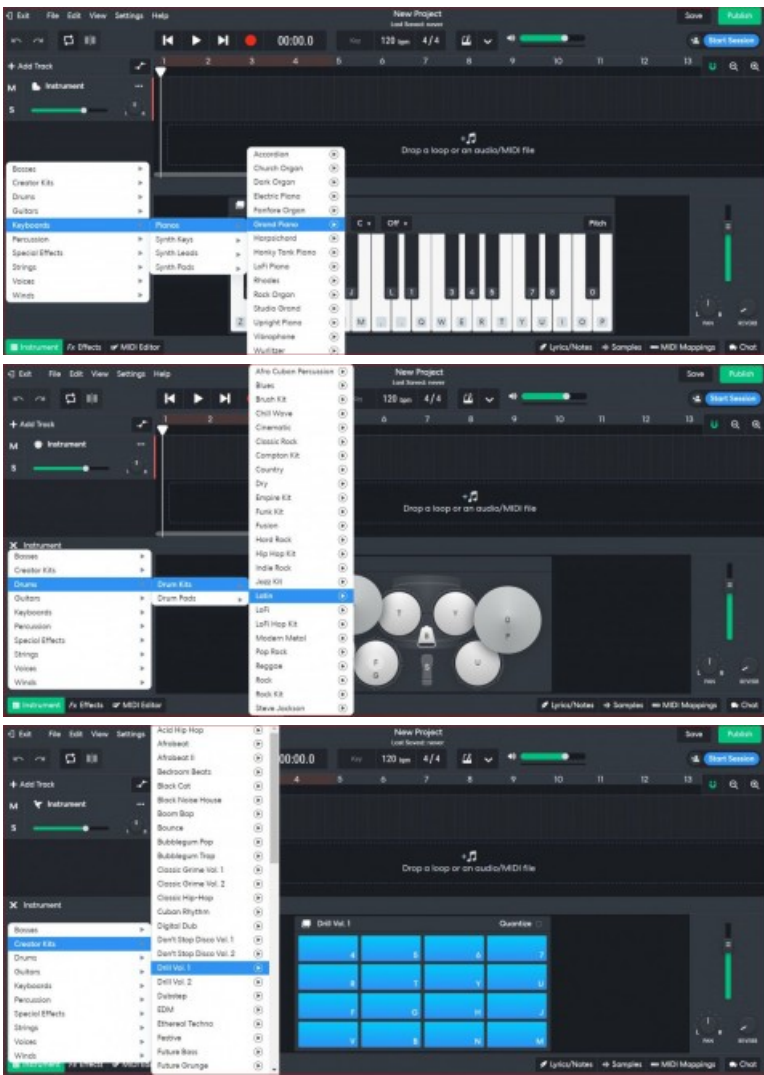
Exit File Edit View Settings Help
New Project
Save Publish
00:00.0
120 bpm 4/4
Start Session
+ Add Track
M Instrument
S
Drop a loop or an audio/MIDI file

Basses
Creator Kits
Drums
Guitars
Keyboards
Percussion
Special Effects
Strings
Voices
Winds

Pianos
Synth Keys
Synth Leads
Synth Pads

Accordion
Church Organ
Dark Organ
Electric Piano
Farfisa Organ
Grand Piano
Harpsichord
Honky Tonk Piano
LoFi Piano
Rhodes
Rock Organ
Studio Grand
Upright Piano
Vibraphone
Wurlitzer

C Off Pitch
Instrument Fx Effects MIDI Editor
Lyrics/Notes Samples MIDI Mappings Chat

Exit File Edit View Settings Help
New Project
Last Saved: never
Save Publish
120 bpm 4/4
Start Session
+ Add Track
M Instrument
S
Drop a loop or an audio/MIDI file
X Instrument
Basses
Creator Kits
Drums
Guitars
Keyboards
Percussion
Special Effects
Strings
Voices
Winds

Drum Kits
Drum Pads

Afro Cuban Percussion
Blues
Brush Kit
Chill Wave
Cinematic
Classic Rock
Compton Kit
Country
Dry
Empire Kit
Funk Kit
Fusion
Hard Rock
Hip Hop Kit
Indie Rock
Jazz Kit
Latin
LoFi
LoFi Hop Kit
Modern Metal
Pop Rock
Reggae
Rock
Rock Kit
Steve Jackson

Instrument Fx Effects MIDI Editor
Lyrics/Notes Samples MIDI Mappings Chat

Exit File Edit View Settings
New Project
Last Saved: never
Save Publish
:00.0
120 bpm 4/4
Start Session
+ Add Track
M Instrument
S
Drop a loop or an audio/MIDI file
X Instrument
Basses
Creator Kits
Drums
Guitars
Keyboards
Percussion
Special Effects
Strings
Voices
Winds

Acid Hip Hop
Afrobeat
Afrobeat II
Bedroom Beats
Black Cat
Black Noise House
Boom Bap
Bounce
Bubblegum Pop
Bubblegum Trap
Classic Grime Vol. 1
Classic Grime Vol. 2
Classic Hip-Hop
Cuban Rhythm
Digital Dub
Don't Stop Disco Vol. 1
Don't Stop Disco Vol. 2
Drill Vol. 1
Drill Vol. 2
Dubstep
EDM
Ethereal Techno
Festive
Future Bass
Future Grunge

Drill Vol. 1
Quantize
4 5 6 7
R T Y U
F G H J
V B N M

Lyrics/Notes Samples MIDI Mappings Chat